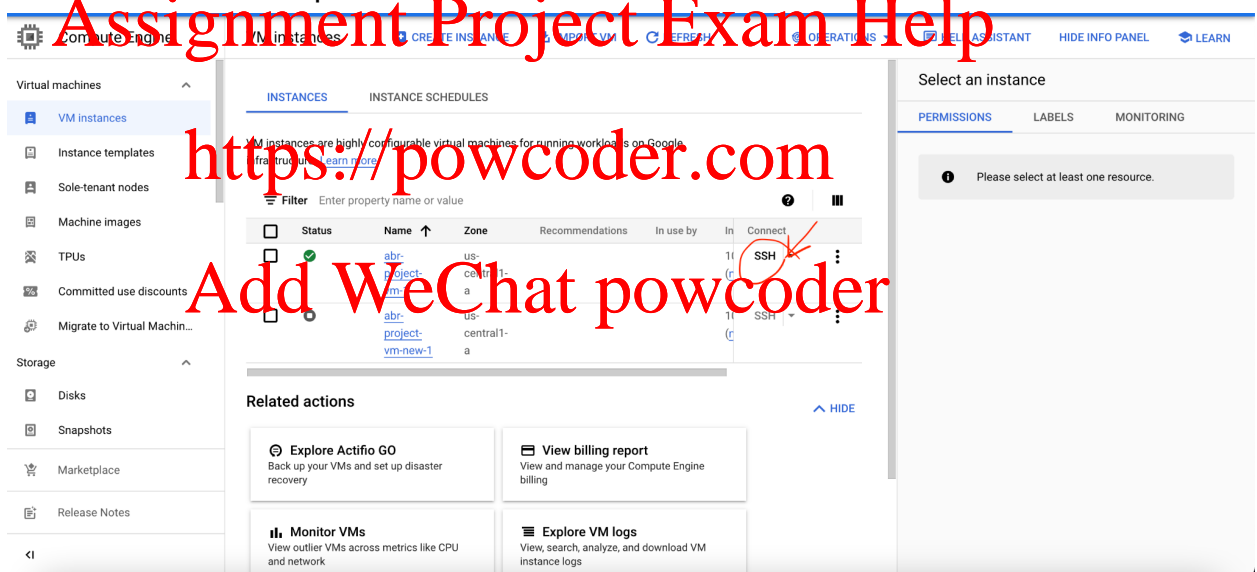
Assignment Project Exam Help

Compute Engine
VM instances
CREATE INSTANCE
IMPORT VM
REFRESH
OPERATIONS
HELP ASSISTANT
HIDE INFO PANEL
LEARN

Virtual machines
VM instances
Instance templates
Sole-tenant nodes
Machine images
TPUs
Committed use discounts
Migrate to Virtual Machin...
Storage
Disks
Snapshots
Marketplace
Release Notes

INSTANCES
INSTANCE SCHEDULES

VM instances are highly configurable virtual machines for running workloads on Google infrastructure. Learn more

https://powcoder.com

Filter Enter property name or value

| Status | Name | Zone | Recommendations | In use by | In | Connect |
|---|---|---|---|---|---|---|
| | abr-project-vm- | us-central1-a | | | 1( | SSH |
| | abr-project-vm-new-1 | us-central1-a | | | 1( | SSH |

Add WeChat powcoder

Related actions
HIDE

Explore Actifio GO
Back up your VMs and set up disaster recovery

View billing report
View and manage your Compute Engine billing

Monitor VMs
View outlier VMs across metrics like CPU and network

Explore VM logs
View, search, analyze, and download VM instance logs

Select an instance
PERMISSIONS
LABELS
MONITORING
Please select at least one resource.